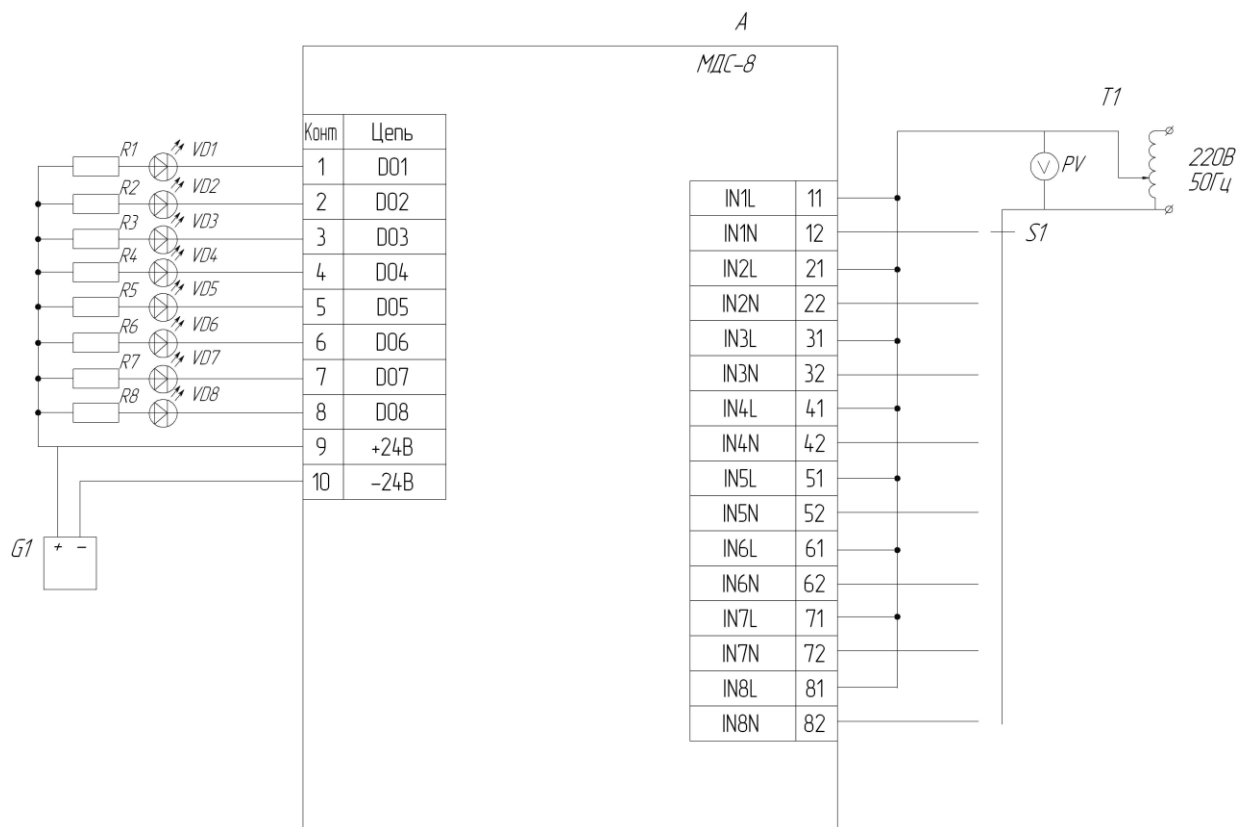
A

МДС-8

T1

220В
50Гц

PV

S1

| Конт | Цепь |
|---|---|
| 1 | DO1 |
| 2 | DO2 |
| 3 | DO3 |
| 4 | DO4 |
| 5 | DO5 |
| 6 | DO6 |
| 7 | DO7 |
| 8 | DO8 |
| 9 | +24В |
| 10 | -24В |

R1 VD1
R2 VD2
R3 VD3
R4 VD4
R5 VD5
R6 VD6
R7 VD7
R8 VD8

G1 + -

| IN1L | 11 |
|---|---|
| IN1N | 12 |
| IN2L | 21 |
| IN2N | 22 |
| IN3L | 31 |
| IN3N | 32 |
| IN4L | 41 |
| IN4N | 42 |
| IN5L | 51 |
| IN5N | 52 |
| IN6L | 61 |
| IN6N | 62 |
| IN7L | 71 |
| IN7N | 72 |
| IN8L | 81 |
| IN8N | 82 |